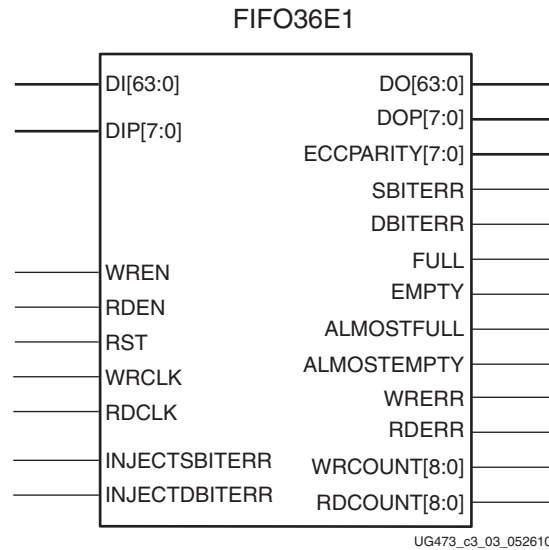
FIFO36E1

DI[63:0]
DIP[7:0]
WREN
RDEN
RST
WRCLK
RDCLK
INJECTSBITERR
INJECTDBITERR

DO[63:0]
DOP[7:0]
ECCPARITY[7:0]
SBITERR
DBITERR
FULL
EMPTY
ALMOSTFULL
ALMOSTEMPTY
WRERR
RDERR
WRCOUNT[8:0]
RDCOUNT[8:0]

UG473_c3_03_05261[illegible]